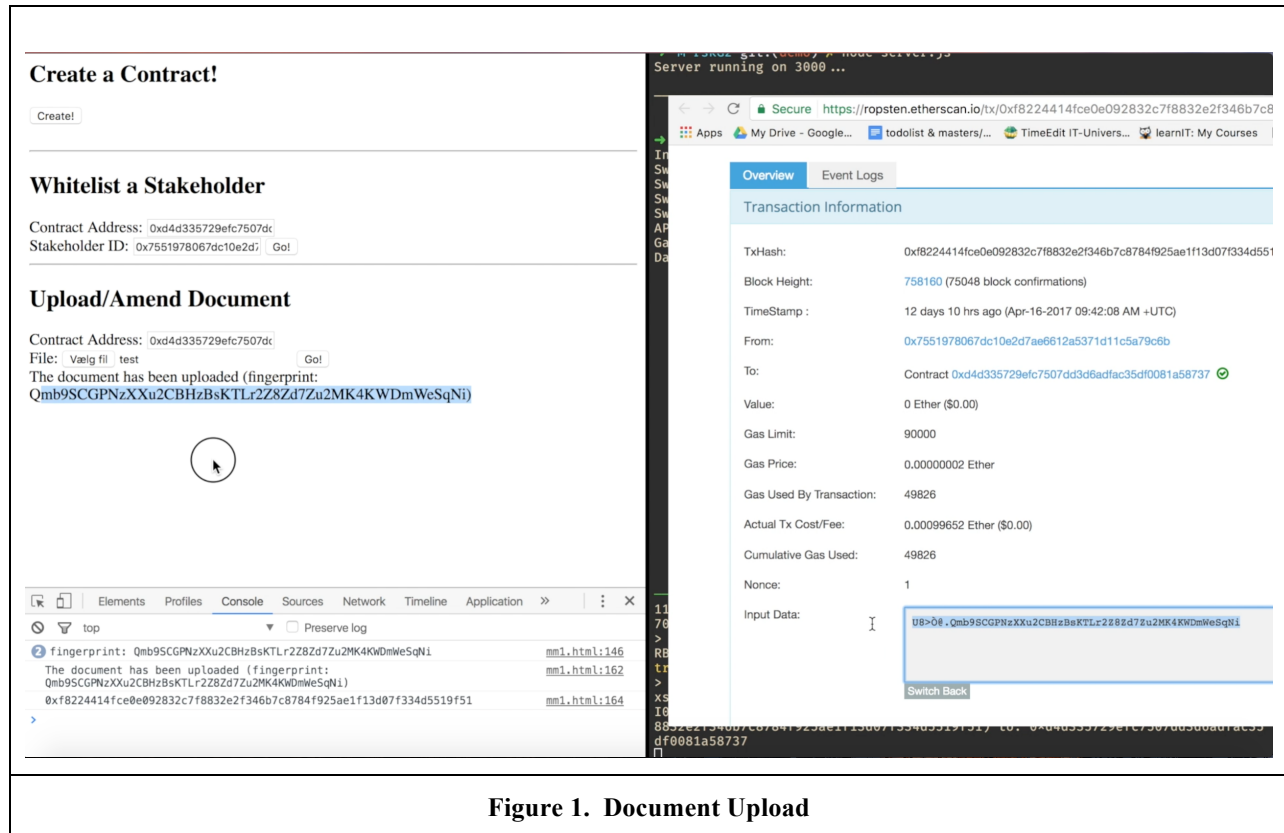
Create a Contract!

Create!

Whitelist a Stakeholder

Contract Address: 0xd4d335729efc7507dc
Stakeholder ID: 0x7551978067dc10e2d7 Go!

Upload/Amend Document

Contract Address: 0xd4d335729efc7507dc
File: Vælg fil test Go!
The document has been uploaded (fingerprint: Qmb9SCGPNzXXu2CBHzBsKTLr2Z8Zd7Zu2MK4KWDmWeSqNi)

Elements Profiles Console Sources Network Timeline Application »
top ▼ Preserve log
2 fingerprint: Qmb9SCGPNzXXu2CBHzBsKTLr2Z8Zd7Zu2MK4KWDmWeSqNi mm1.html:146
The document has been uploaded (fingerprint: Qmb9SCGPNzXXu2CBHzBsKTLr2Z8Zd7Zu2MK4KWDmWeSqNi) mm1.html:162
0xf8224414fce0e092832c7f8832e2f346b7c8784f925ae1f13d07f334d5519f51 mm1.html:164
>

Server running on 3000 ...

Secure https://ropsten.etherscan.io/tx/0xf8224414fce0e092832c7f8832e2f346b7c8
Apps My Drive - Google... todolist & masters/... TimeEdit IT-Univers... learnIT: My Courses

Overview Event Logs
Transaction Information

| | |
|---|---|
| TxHash: | 0xf8224414fce0e092832c7f8832e2f346b7c8784f925ae1f13d07f334d551 |
| Block Height: | 758160 (75048 block confirmations) |
| TimeStamp : | 12 days 10 hrs ago (Apr-16-2017 09:42:08 AM +UTC) |
| From: | 0x7551978067dc10e2d7ae6612a5371d11c5a79c6b |
| To: | Contract 0xd4d335729efc7507dd3d6adfac35df0081a58737 |
| Value: | 0 Ether ($0.00) |
| Gas Limit: | 90000 |
| Gas Price: | 0.00000002 Ether |
| Gas Used By Transaction: | 49826 |
| Actual Tx Cost/Fee: | 0.00099652 Ether ($0.00) |
| Cumulative Gas Used: | 49826 |
| Nonce: | 1 |
| Input Data: | UB>Ò@.Qmb9SCGPNzXXu2CBHzBsKTLr2Z8Zd7Zu2MK4KWDmWeSqNi |

Switch Back

df0081a58737

Figure 1. Document Upload